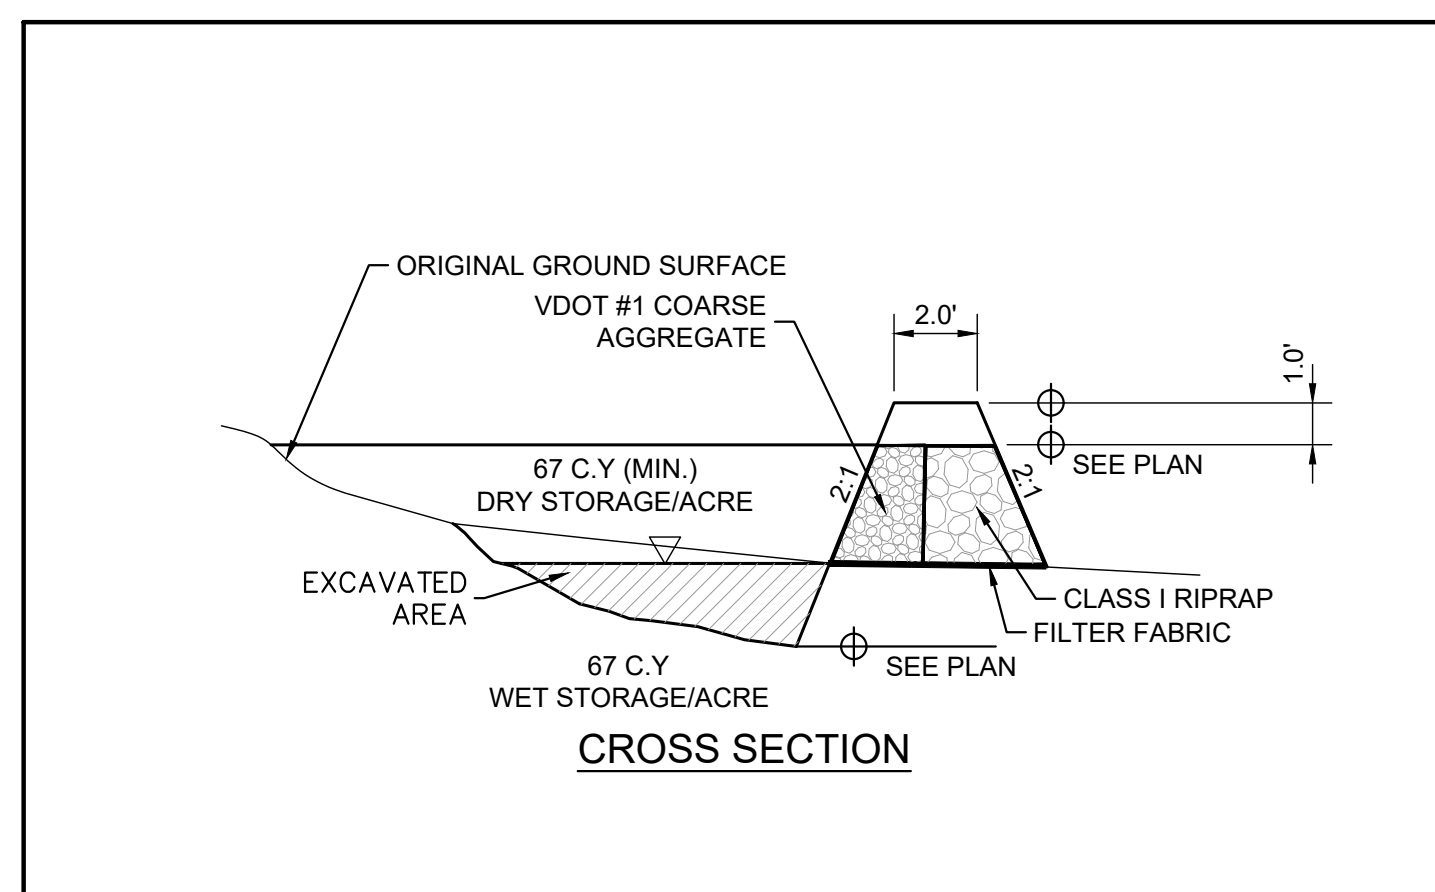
ORIGINAL GROUND SURFACE

VDOT #1 COARSE AGGREGATE

2.0'

1.0'

SEE PLAN

2:1

2:1

67 C.Y (MIN.)
DRY STORAGE/ACRE

EXCAVATED AREA

CLASS I RIPRAP

FILTER FABRIC

SEE PLAN

67 C.Y
WET STORAGE/ACRE

CROSS SECTION